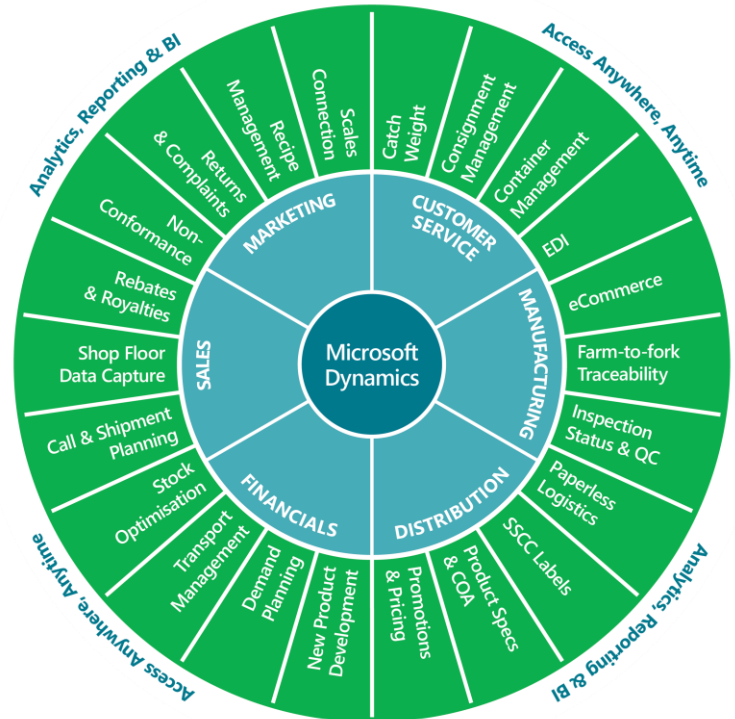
Microsoft Dynamics

MARKETING

CUSTOMER SERVICE

MANUFACTURING

DISTRIBUTION

FINANCIALS

SALES

Catch Weight

Consignment Management

Container Management

EDI

eCommerce

Farm-to-fork Traceability

Inspection Status & QC

Paperless Logistics

SSCC Labels

Product Specs & COA

Promotions & Pricing

New Product Development

Demand Planning

Transport Management

Stock Optimisation

Call & Shipment Planning

Shop Floor Data Capture

Rebates & Royalties

Non-Conformance

Returns & Complaints

Recipe Management

Scales Connection

Analytics, Reporting & BI

Access Anywhere, Anytime

Analytics, Reporting & BI

Access Anywhere, Anytime